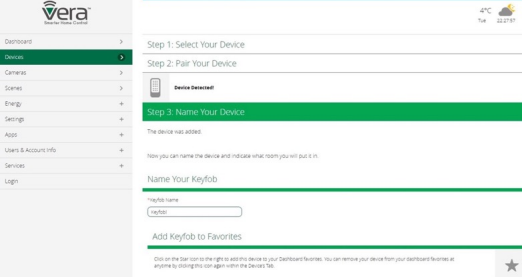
Vera™
Smarter Home Control

4°C
Tue 22:27:57

Dashboard
Devices
Cameras
Scenes
Energy
Settings
Apps
Users & Account Info
Services
Logout

Step 1: Select Your Device

Step 2: Pair Your Device

Device Detected!

Step 3: Name Your Device

The device was added.

Now you can name the device and indicate what room you will put it in.

Name Your Keyfob

*Keyfob Name
Keyfob

Add Keyfob to Favorites

Click on the Star icon to the right to add this device to your Dashboard favorites. You can remove your device from your dashboard favorites at anytime by clicking this icon again within the Device's Tab.